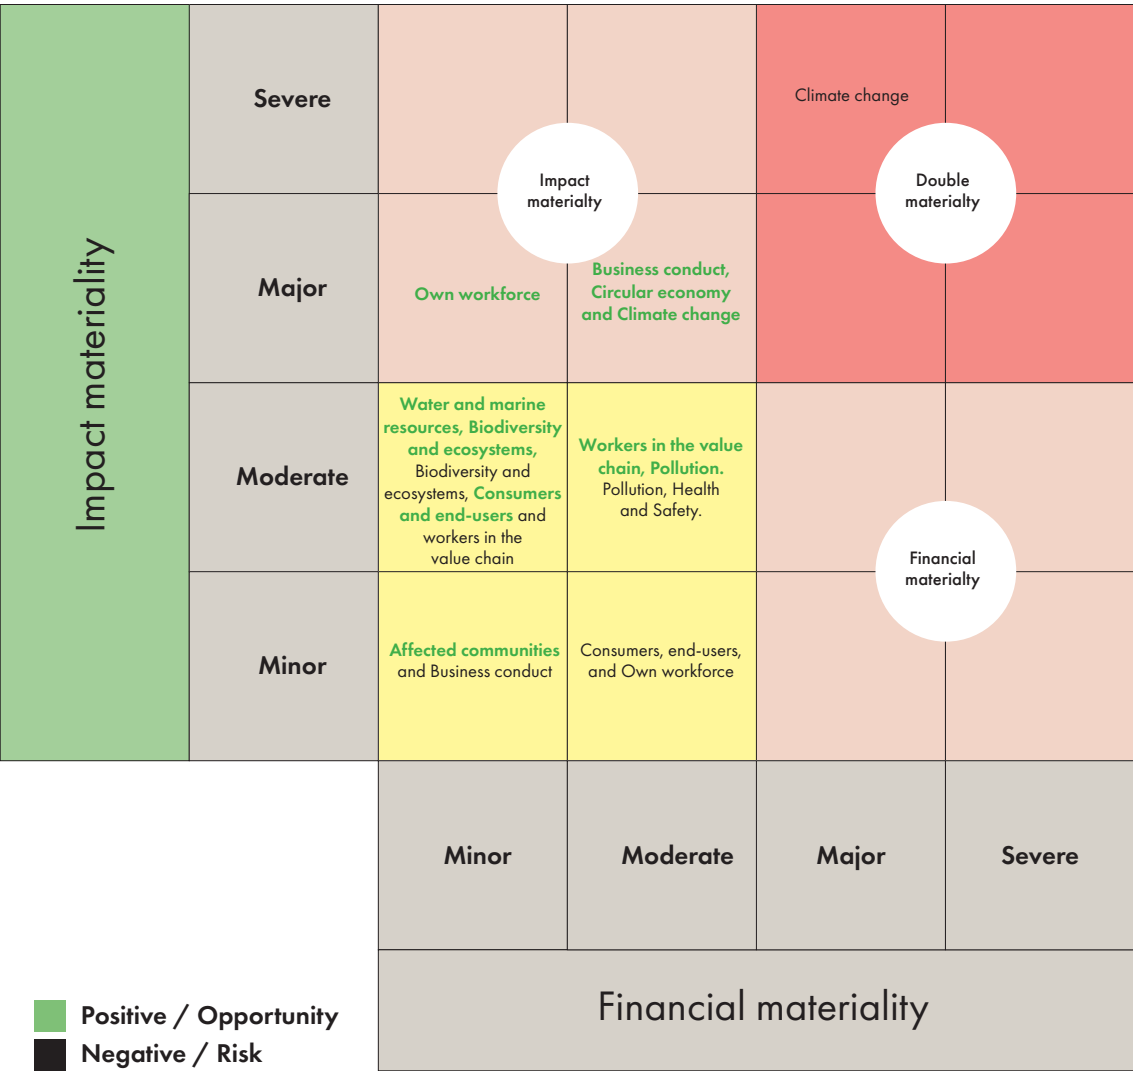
Impact materiality

| | | | | |
|---|---|---|---|---|
| Severe | | | Climate change | |
| Major | Own workforce | Business conduct, Circular economy and Climate change | | |
| Moderate | Water and marine resources, Biodiversity and ecosystems, Biodiversity and ecosystems, Consumers and end-users and workers in the value chain | Workers in the value chain, Pollution. Pollution, Health and Safety. | | |
| Minor | Affected communities and Business conduct | Consumers, end-users, and Own workforce | | |
| | Minor | Moderate | Major | Severe |

Impact materialty

Double materiality

Financial materiality

Financial materiality

Positive / Opportunity
Negative / Risk